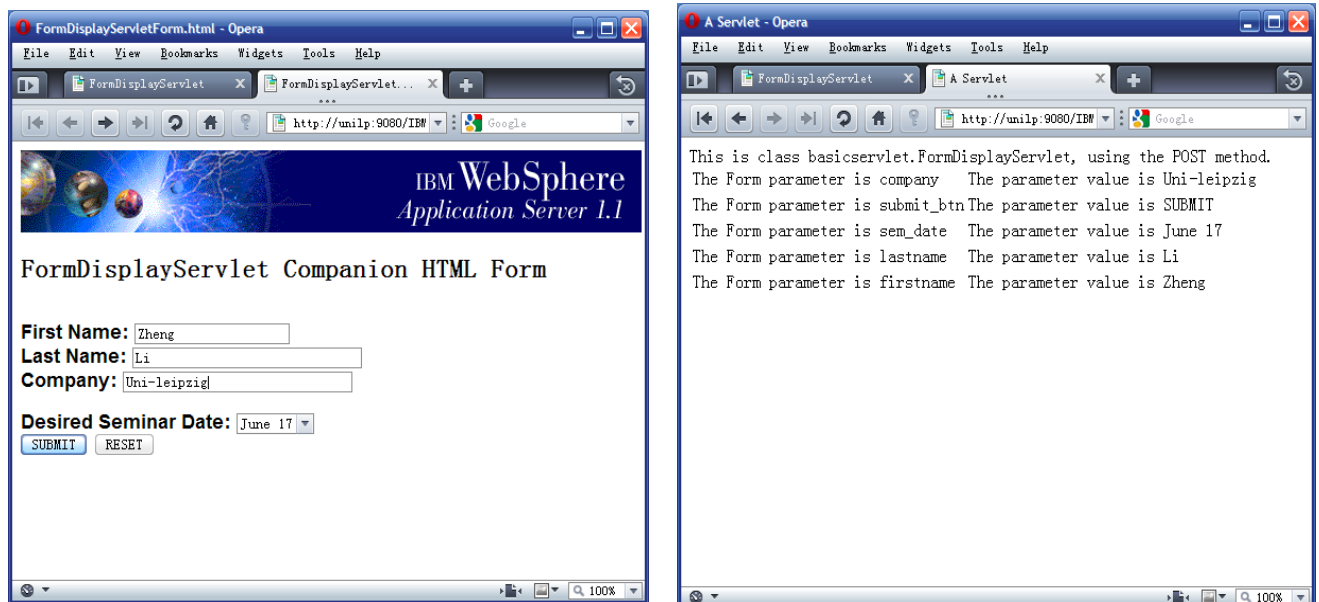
FormDisplayServletForm.html - Opera

File Edit View Bookmarks Widgets Tools Help

FormDisplayServlet
FormDisplayServlet...

http://unilp:9080/IBM
Google

IBM WebSphere
Application Server 1.1

FormDisplayServlet Companion HTML Form

First Name: Zheng
Last Name: Li
Company: Uni-leipzig

Desired Seminar Date: June 17
SUBMIT RESET

100%

A Servlet - Opera

File Edit View Bookmarks Widgets Tools Help

FormDisplayServlet
A Servlet

http://unilp:9080/IBM
Google

This is class basicservlet.FormDisplayServlet, using the POST method.

| | |
|---|---|
| The Form parameter is company | The parameter value is Uni-leipzig |
| The Form parameter is submit_btn | The parameter value is SUBMIT |
| The Form parameter is sem_date | The parameter value is June 17 |
| The Form parameter is lastname | The parameter value is Li |
| The Form parameter is firstname | The parameter value is Zheng |

100%